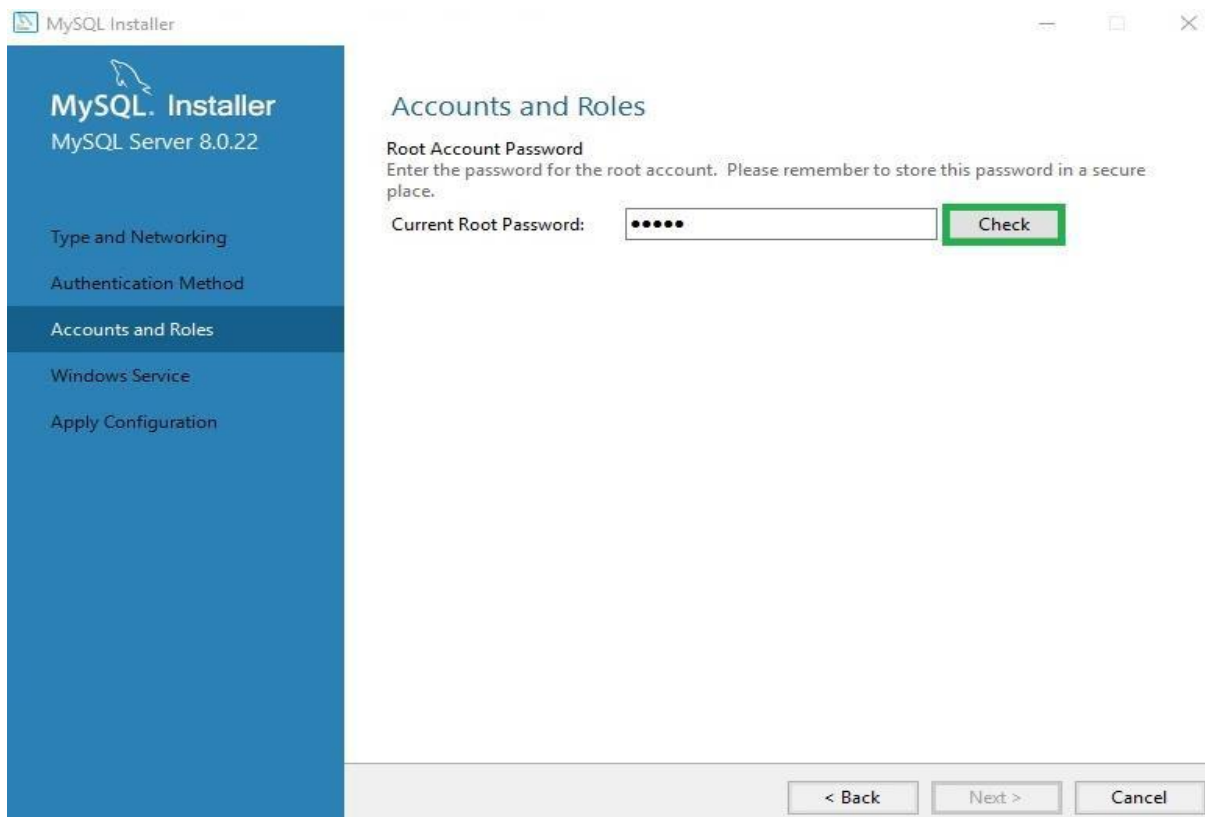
MySQL Installer

MySQL. Installer
MySQL Server 8.0.22

Type and Networking
Authentication Method
Accounts and Roles
Windows Service
Apply Configuration

Accounts and Roles

Root Account Password
Enter the password for the root account. Please remember to store this password in a secure place.

Current Root Password: ••••• Check

< Back Next > Cancel